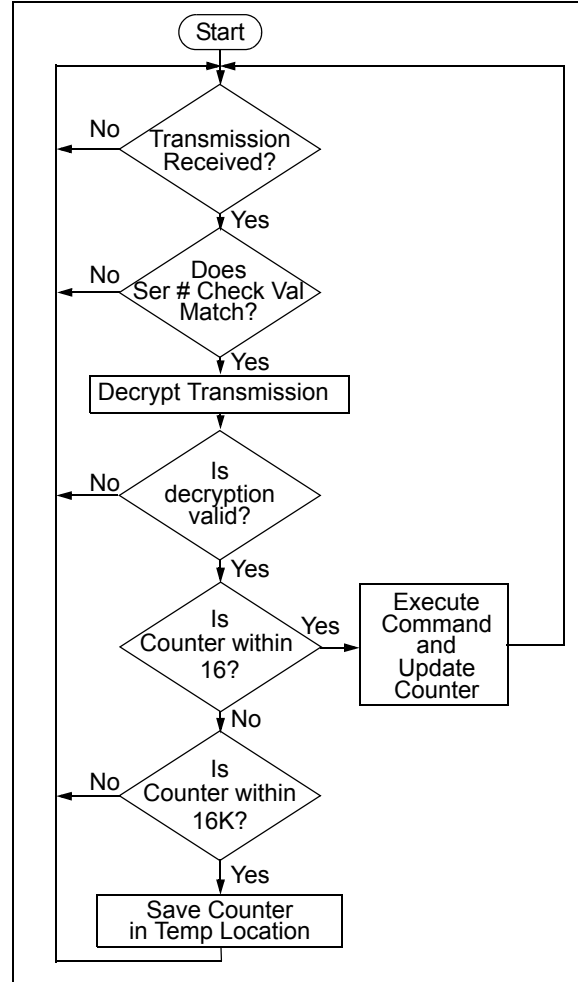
Start

No
Transmission Received?
Yes

No
Does Ser # Check Val Match?
Yes

Decrypt Transmission

No
Is decryption valid?
Yes

Is Counter within 16?
Yes
Execute Command and Update Counter
No

No
Is Counter within 16K?
Yes

Save Counter in Temp Location